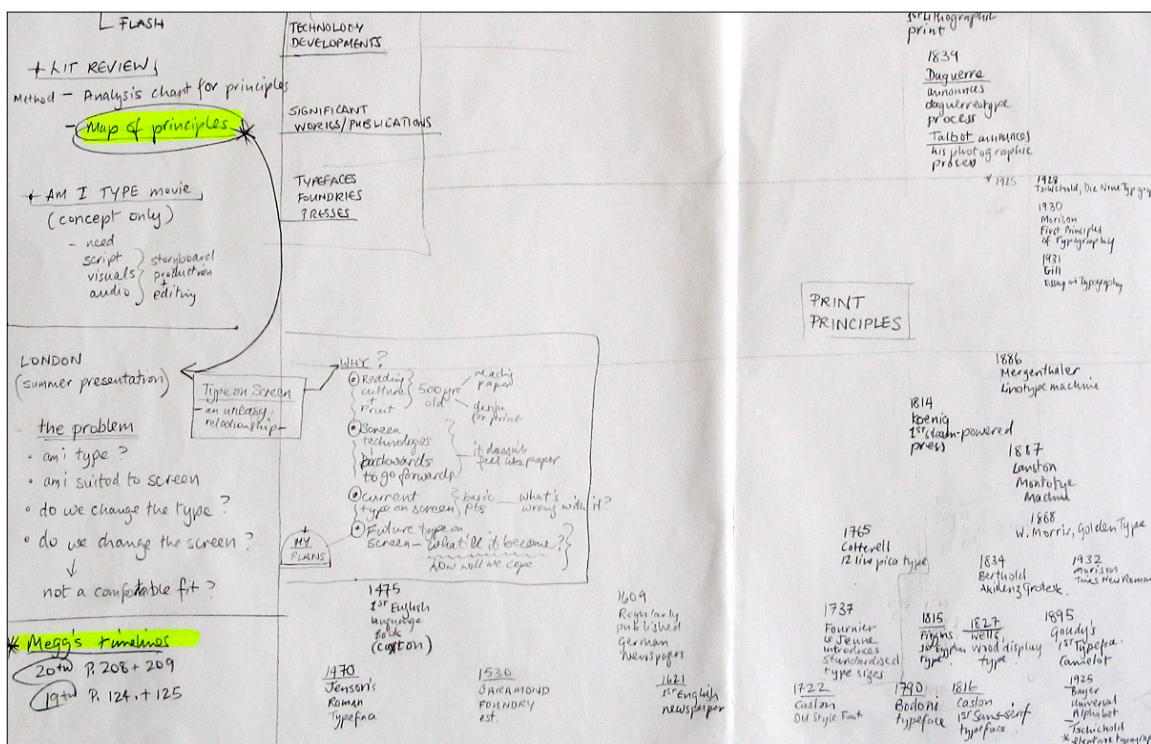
L FLASH

+ LIT REVIEW

Method – Analysis chart for principles

– Map of principles

+ AM I TYPE movie
(concept only)
– need
script } storyboard
visuals } production
audio } editing

LONDON
(summer presentation)

Type on Screen
– an uneasy relationship –

the problem
• am i type ?
• am i suited to screen
• do we change the type ?
• do we change the screen ?
↓
not a comfortable fit ?

* Megg's timelines
20th P. 208 + 209
19th P. 124 + 125

TECHNOLOGY
DEVELOPMENTS

SIGNIFICANT
WORKS/PUBLICATIONS

TYPEFACES
FOUNDRIES
PRESSES

WHY ?
① Reading culture + Print } 500 yrs old — made for paper — design for print
② Screen technologies } backwards to go forwards } it doesn't feel like paper
③ Current type on screen } basic fits — what's wrong with it?
④ Future type on screen – what'll it become? how will we cope

MY PLANS

1475
1st English language book
(caxton)

1470
Jenson's Roman Typeface

1530
GARAMOND FOUNDRY est.

1609
Regularly published German newspapers

1621
1st English newspaper

1st Lithographic print

1839
Daguerre announces daguerreotype process
Talbot announces his photographic process

1925
1928 Tschichold, Die Neue Typ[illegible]
1930 Morison First Principles of Typography
1931 Gill Essay on Typography

PRINT
PRINCIPLES

1886
Mergenthaler Linotype machine

1814
Koenig 1st steam-powered press

1887
Lanston Monotype Machine

1868
W. Morris, Golden Type

1765
Cotterell 12 line pica type

1834
Berthold Akidenz Grotesk

1932
Morison Times New Roman

1737
Fournier le Jeune introduces standardised type sizes

1815
Figgins 1st Egyptian type

1827
Wells wood display type

1895
Goudy's 1st Typeface Camelot

1722
Caslon Old Style Font

1790
Bodoni typeface

1816
Caslon 1st Sans-serif typeface

1925
Bayer Universal Alphabet
Tschichold
* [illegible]